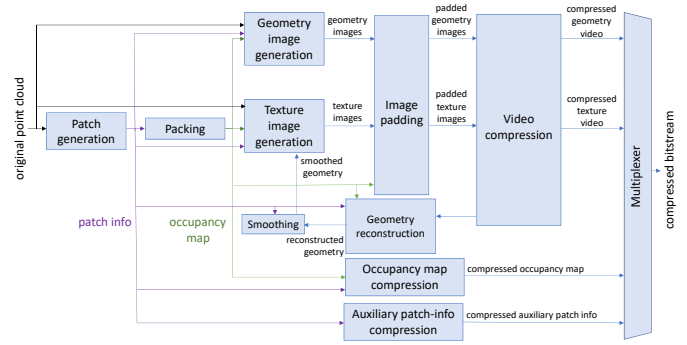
original point cloud

Patch generation

Packing

Geometry image generation

geometry images

Texture image generation

texture images

smoothed geometry

Image padding

padded geometry images

padded texture images

Video compression

compressed geometry video

compressed texture video

Multiplexer

compressed bitstream

patch info

occupancy map

Smoothing

reconstructed geometry

Geometry reconstruction

Occupancy map compression

compressed occupancy map

Auxiliary patch-info compression

compressed auxiliary patch info